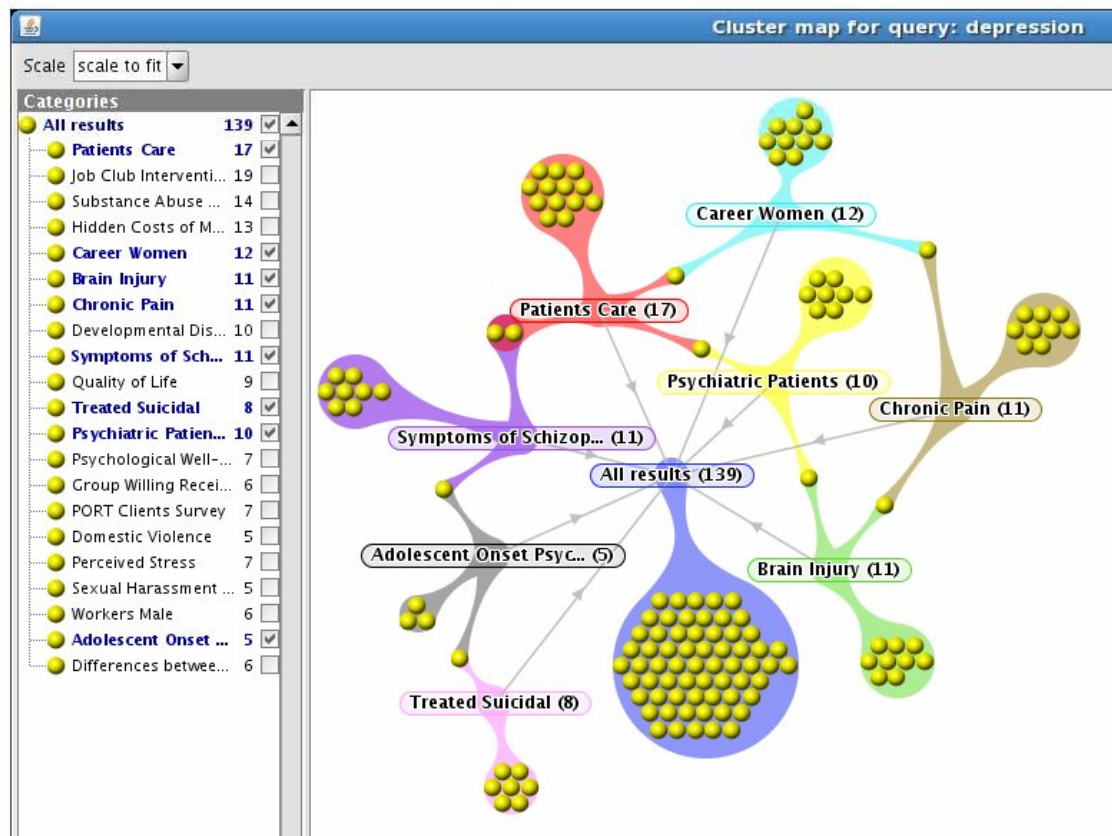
Cluster map for query: depression

Scale scale to fit

Categories

| | |
|---|---|
| All results | 139 |
| Patients Care | 17 |
| Job Club Interventi... | 19 |
| Substance Abuse ... | 14 |
| Hidden Costs of M... | 13 |
| Career Women | 12 |
| Brain Injury | 11 |
| Chronic Pain | 11 |
| Developmental Dis... | 10 |
| Symptoms of Sch... | 11 |
| Quality of Life | 9 |
| Treated Suicidal | 8 |
| Psychiatric Patien... | 10 |
| Psychological Well-... | 7 |
| Group Willing Recei... | 6 |
| PORT Clients Survey | 7 |
| Domestic Violence | 5 |
| Perceived Stress | 7 |
| Sexual Harassment ... | 5 |
| Workers Male | 6 |
| Adolescent Onset ... | 5 |
| Differences betwee... | 6 |

Career Women (12)

Patients Care (17)

Psychiatric Patients (10)

Chronic Pain (11)

Symptoms of Schizop... (11)

All results (139)

Adolescent Onset Psyc... (5)

Brain Injury (11)

Treated Suicidal (8)